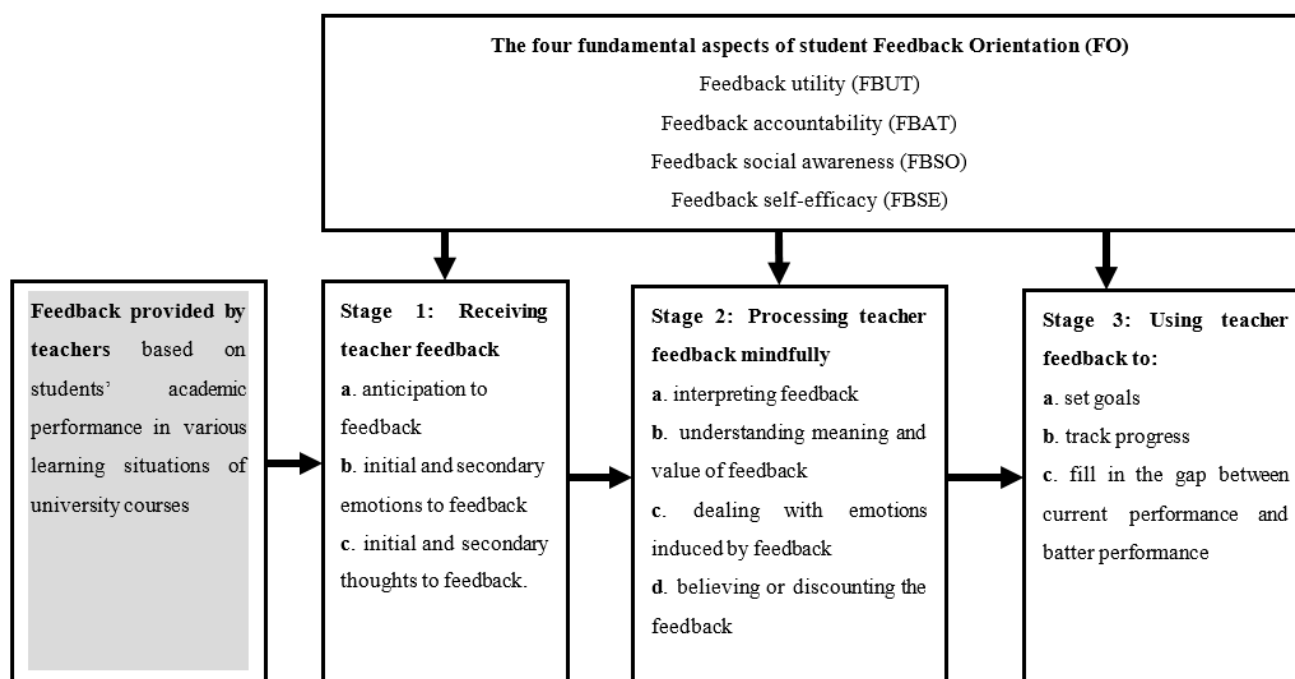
**The four fundamental aspects of student Feedback Orientation (FO)**
Feedback utility (FBUT)
Feedback accountability (FBAT)
Feedback social awareness (FBSO)
Feedback self-efficacy (FBSE)

**Feedback provided by teachers** based on students' academic performance in various learning situations of university courses

**Stage 1: Receiving teacher feedback**
**a**. anticipation to feedback
**b**. initial and secondary emotions to feedback
**c**. initial and secondary thoughts to feedback.

**Stage 2: Processing teacher feedback mindfully**
**a**. interpreting feedback
**b**. understanding meaning and value of feedback
**c**. dealing with emotions induced by feedback
**d**. believing or discounting the feedback

**Stage 3: Using teacher feedback to:**
**a**. set goals
**b**. track progress
**c**. fill in the gap between current performance and batter performance